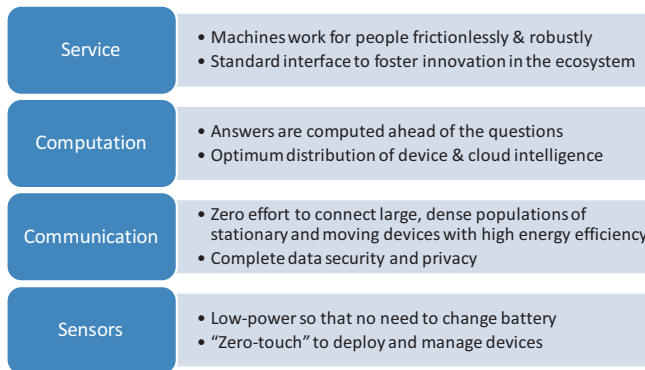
Service

• Machines work for people frictionlessly & robustly
• Standard interface to foster innovation in the ecosystem

Computation

• Answers are computed ahead of the questions
• Optimum distribution of device & cloud intelligence

Communication

• Zero effort to connect large, dense populations of stationary and moving devices with high energy efficiency
• Complete data security and privacy

Sensors

• Low-power so that no need to change battery
• "Zero-touch" to deploy and manage devices